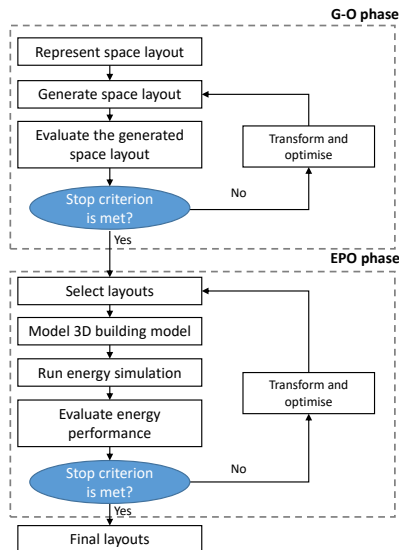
G-O phase

Represent space layout

Generate space layout

Evaluate the generated space layout

Transform and optimise

Stop criterion is met?

No

Yes

EPO phase

Select layouts

Model 3D building model

Run energy simulation

Evaluate energy performance

Transform and optimise

Stop criterion is met?

No

Yes

Final layouts